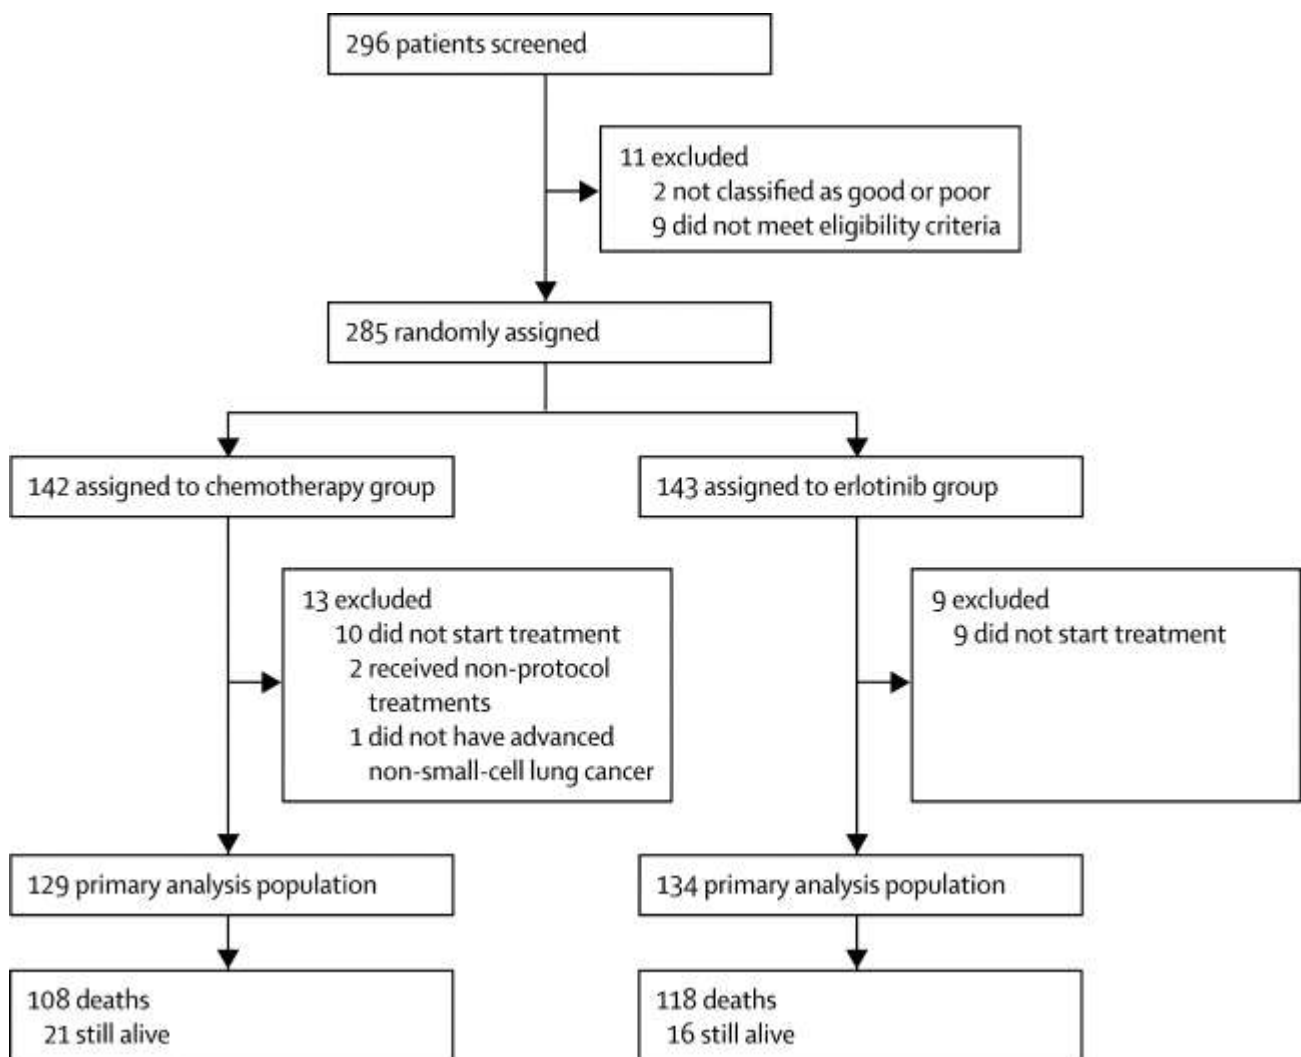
296 patients screened

11 excluded
2 not classified as good or poor
9 did not meet eligibility criteria

285 randomly assigned

142 assigned to chemotherapy group

143 assigned to erlotinib group

13 excluded
10 did not start treatment
2 received non-protocol treatments
1 did not have advanced non-small-cell lung cancer

9 excluded
9 did not start treatment

129 primary analysis population

134 primary analysis population

108 deaths
21 still alive

118 deaths
16 still alive